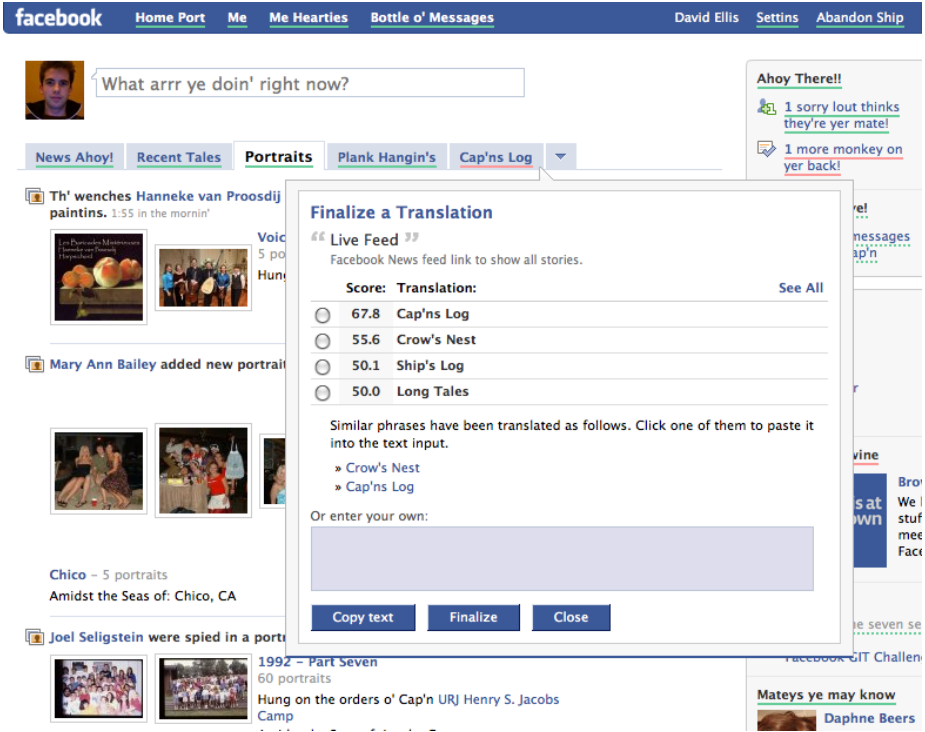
facebook Home Port Me Me Hearties Bottle o' Messages David Ellis Settins Abandon Ship

What arrr ye doin' right now?

News Ahoy! Recent Tales Portraits Plank Hangin's Cap'ns Log

Th' wenches Hanneke van Proosdij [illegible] paintins. 1:55 in the mornin'

Voic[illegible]
5 po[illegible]
Hung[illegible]

Mary Ann Bailey added new portrait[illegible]

Chico – 5 portraits
Amidst the Seas of: Chico, CA

Joel Seligstein were spied in a portr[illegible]

1992 – Part Seven
60 portraits
Hung on the orders o' Cap'n URJ Henry S. Jacobs Camp

Finalize a Translation

Live Feed
Facebook News feed link to show all stories.

| Score: | Translation: |
|---|---|
| 67.8 | Cap'ns Log |
| 55.6 | Crow's Nest |
| 50.1 | Ship's Log |
| 50.0 | Long Tales |

See All

Similar phrases have been translated as follows. Click one of them to paste it into the text input.
» Crow's Nest
» Cap'ns Log

Or enter your own:

Copy text Finalize Close

Ahoy There!!
1 sorry lout thinks they're yer mate!
1 more monkey on yer back!

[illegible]e!
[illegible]messages
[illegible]ap'n

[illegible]r

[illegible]wine
Brow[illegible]
We l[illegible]
stuf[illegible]
mee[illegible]
Face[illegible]
s at
own

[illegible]e seven se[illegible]
Facebook GIT Challe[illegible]

Mateys ye may know
Daphne Beers